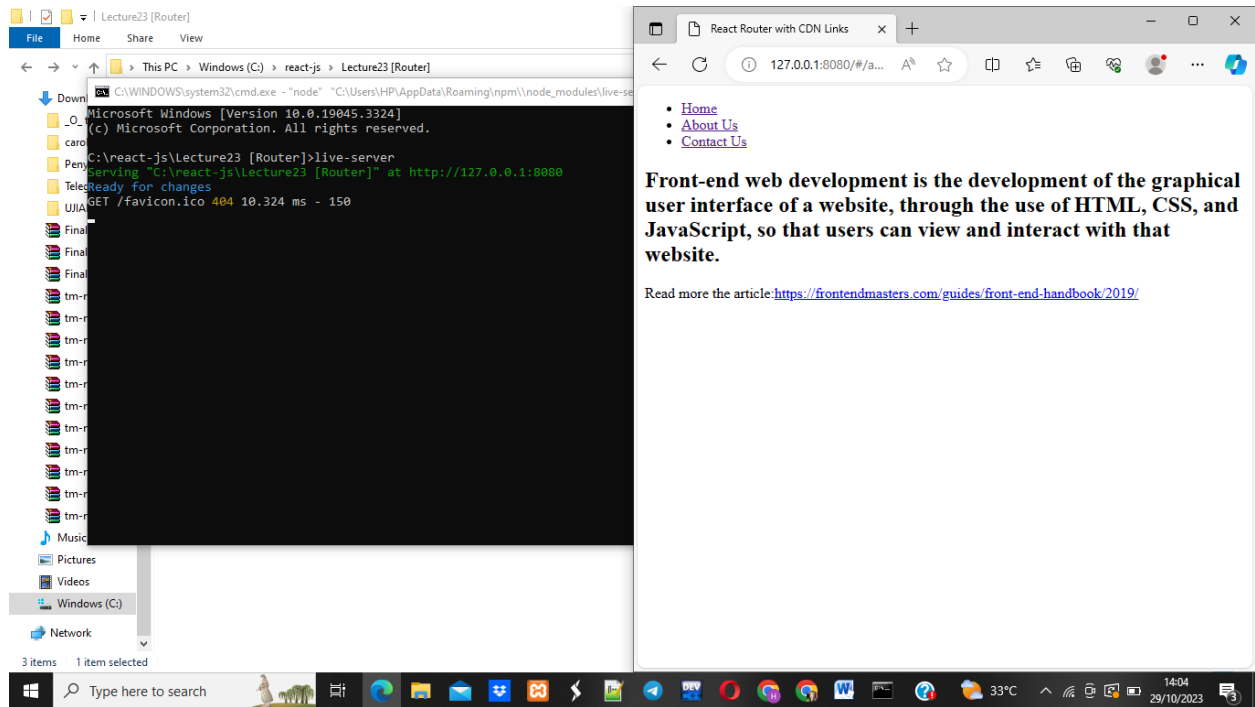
Lecture23 [Router]

File Home Share View

This PC > Windows (C:) > react-js > Lecture23 [Router]

Down
_O_
caro
Peny
Tele
UJIA
Final
Final
Final
tm-r
tm-r
tm-r
tm-r
tm-r
tm-r
tm-r
tm-r
tm-r
tm-r
tm-r
Music
Pictures
Videos
Windows (C:)
Network

3 items 1 item selected

C:\WINDOWS\system32\cmd.exe - "node" "C:\Users\HP\AppData\Roaming\npm\\node_modules\live-se

Microsoft Windows [Version 10.0.19045.3324]
(c) Microsoft Corporation. All rights reserved.

C:\react-js\Lecture23 [Router]>live-server
Serving "C:\react-js\Lecture23 [Router]" at http://127.0.0.1:8080
Ready for changes
GET /favicon.ico 404 10.324 ms - 150

React Router with CDN Links

127.0.0.1:8080/#/a...

- Home
- About Us
- Contact Us

Front-end web development is the development of the graphical user interface of a website, through the use of HTML, CSS, and JavaScript, so that users can view and interact with that website.

Read more the article:https://frontendmasters.com/guides/front-end-handbook/2019/

Type here to search

33°C

14:04
29/10/2023